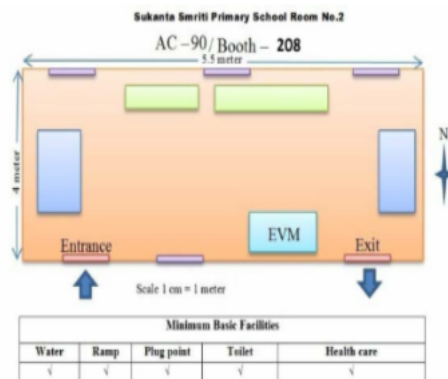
Sukanta Smriti Primary School Room No.2

AC – 90/ Booth – 208

5.5 meter

4 meter

N

EVM

Entrance

Exit

Scale 1 cm = 1 meter

| Minimum Basic Facilities | | | | |
|---|---|---|---|---|
| Water | Ramp | Plug point | Toilet | Health care |
| √ | √ | √ | √ | √ |